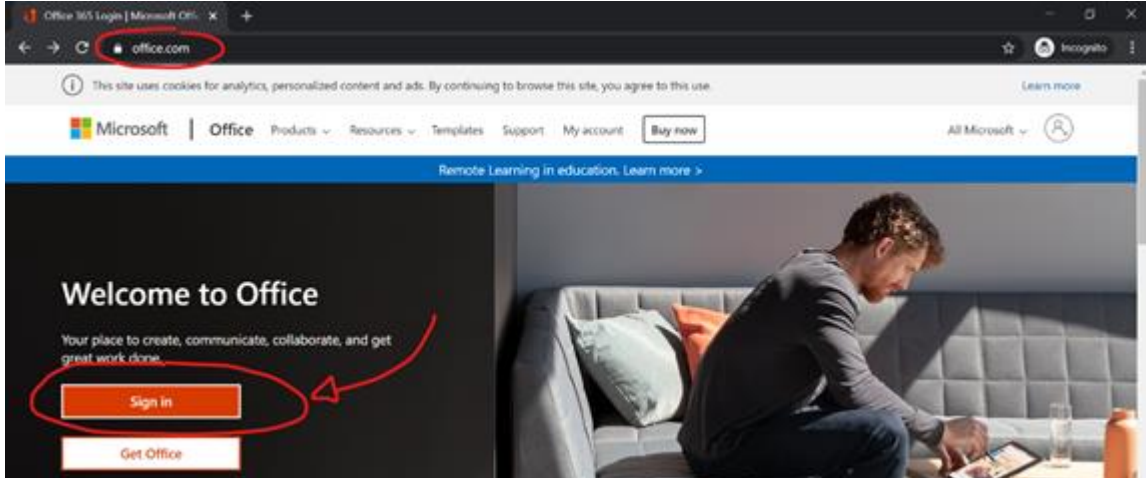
Office 365 Login | Microsoft Offi ×
+
office.com
Incognito

This site uses cookies for analytics, personalized content and ads. By continuing to browse this site, you agree to this use.
Learn more

Microsoft | Office Products ⌄ Resources ⌄ Templates Support My account Buy now
All Microsoft ⌄

Remote Learning in education. Learn more >

Welcome to Office

Your place to create, communicate, collaborate, and get great work done.

Sign in

Get Office